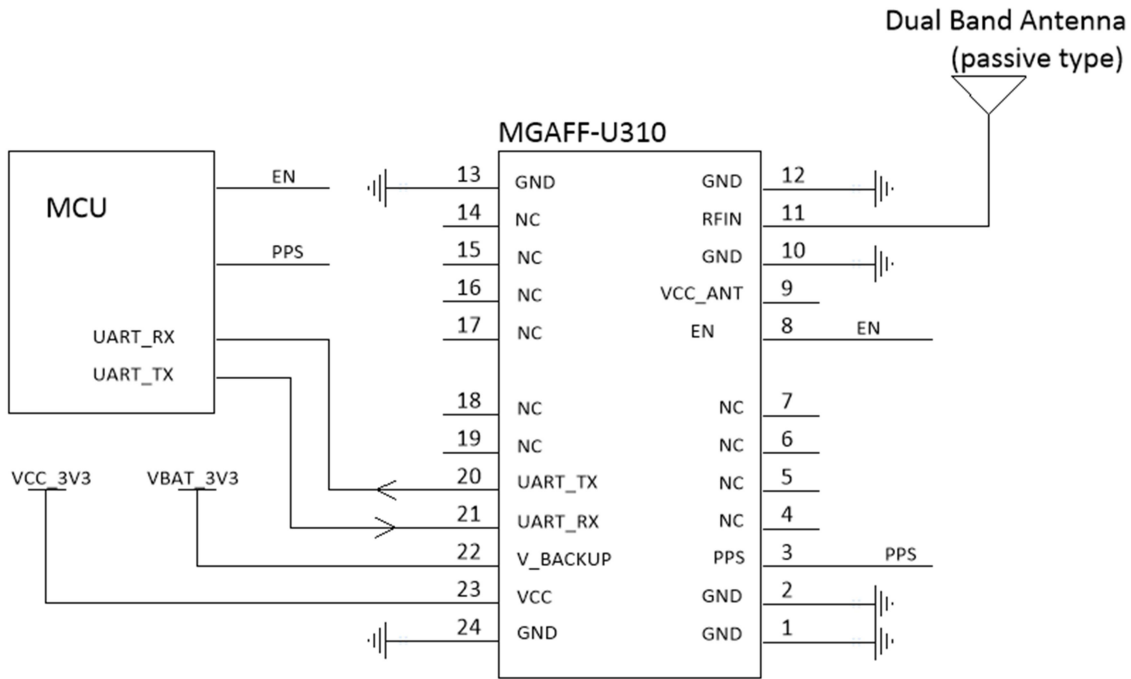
Dual Band Antenna
(passive type)

MGAFF-U310

MCU

EN

PPS

UART_RX
UART_TX

VCC_3V3
VBAT_3V3

13 GND
14 NC
15 NC
16 NC
17 NC
18 NC
19 NC
20 UART_TX
21 UART_RX
22 V_BACKUP
23 VCC
24 GND

GND 12
RFIN 11
GND 10
VCC_ANT 9
EN 8
NC 7
NC 6
NC 5
NC 4
PPS 3
GND 2
GND 1

EN

PPS